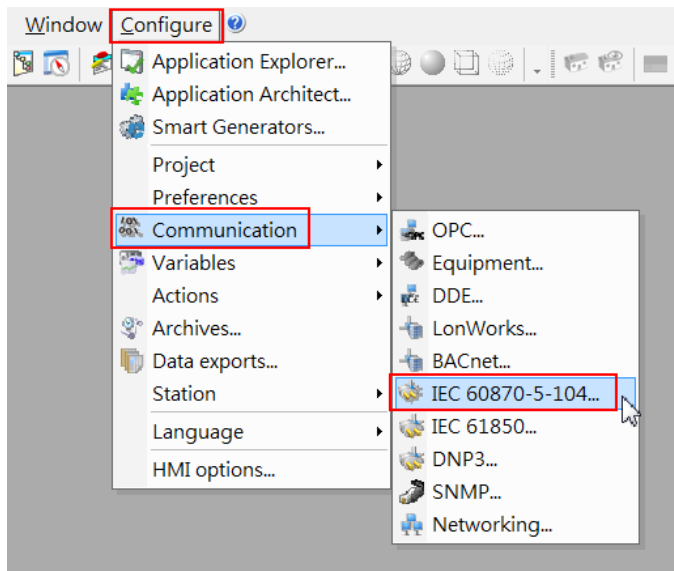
Window Configure

Application Explorer...
Application Architect...
Smart Generators...
Project
Preferences
Communication
Variables
Actions
Archives...
Data exports...
Station
Language
HMI options...

OPC...
Equipment...
DDE...
LonWorks...
BACnet...
IEC 60870-5-104...
IEC 61850...
DNP3...
SNMP...
Networking...